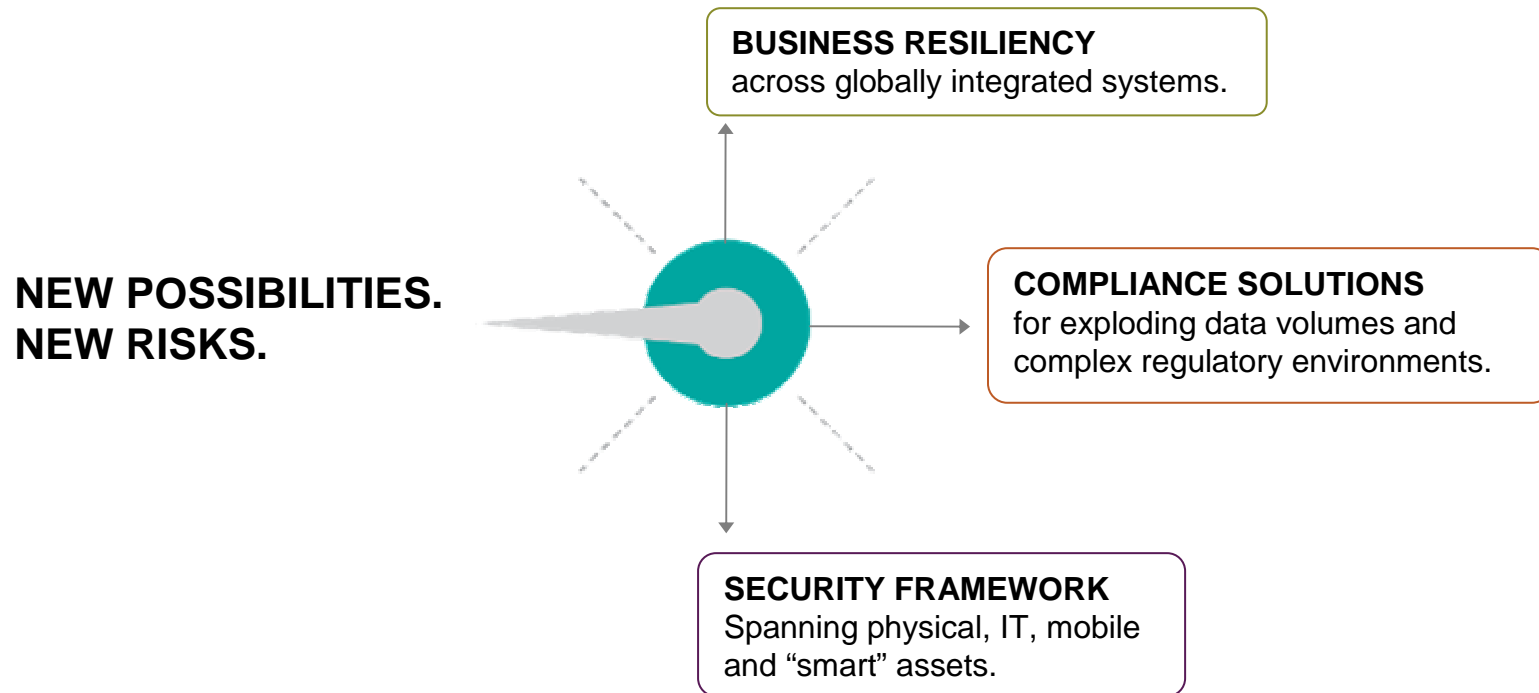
BUSINESS RESILIENCY
across globally integrated systems.

NEW POSSIBILITIES.
NEW RISKS.

COMPLIANCE SOLUTIONS
for exploding data volumes and complex regulatory environments.

SECURITY FRAMEWORK
Spanning physical, IT, mobile and “smart” assets.